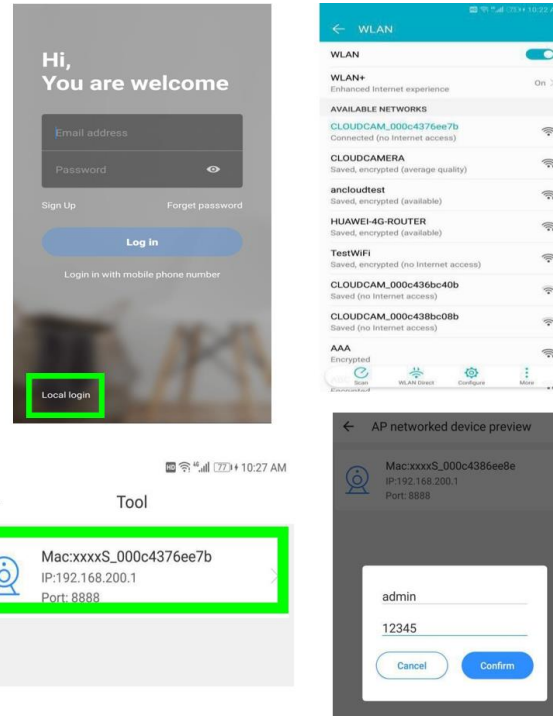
Hi,
You are welcome

Email address
Password

Sign Up
Forget password

Log in

Login in with mobile phone number

Local login

10:22

← WLAN

WLAN

WLAN+
Enhanced Internet experience
On

AVAILABLE NETWORKS

CLOUDCAM_000c4376ee7b
Connected (no Internet access)

CLOUDCAMERA
Saved, encrypted (average quality)

ancloudtest
Saved, encrypted (available)

HUAWEI-4G-ROUTER
Saved, encrypted (available)

TestWiFi
Saved, encrypted (no Internet access)

CLOUDCAM_000c436bc40b
Saved (no Internet access)

CLOUDCAM_000c438bc08b
Saved (no Internet access)

AAA
Encrypted

Scan
WLAN Direct
Configure
More

77 10:27 AM

Tool

Mac:xxxxS_000c4376ee7b
IP:192.168.200.1
Port: 8888

← AP networked device preview

Mac:xxxxS_000c4386ee8e
IP:192.168.200.1
Port: 8888

admin
12345

Cancel
Confirm